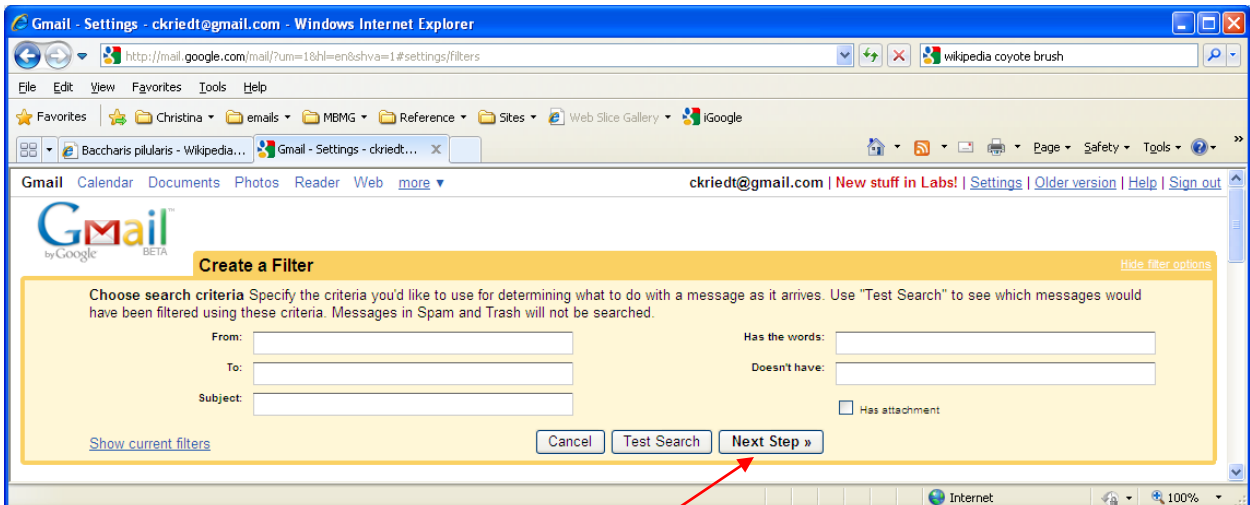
Gmail - Settings - ckriedt@gmail.com - Windows Internet Explorer

http://mail.google.com/mail/?um=1&hl=en&shva=1#settings/filters

wikipedia coyote brush

File Edit View Favorites Tools Help

Favorites Christina emails MBMG Reference Sites Web Slice Gallery iGoogle

Baccharis pilularis - Wikipedia... Gmail - Settings - ckriedt...

Page Safety Tools

Gmail Calendar Documents Photos Reader Web more ▾

ckriedt@gmail.com | New stuff in Labs! | Settings | Older version | Help | Sign out

Gmail by Google BETA

Create a Filter

Hide filter options

Choose search criteria Specify the criteria you'd like to use for determining what to do with a message as it arrives. Use "Test Search" to see which messages would have been filtered using these criteria. Messages in Spam and Trash will not be searched.

From:

To:

Subject:

Has the words:

Doesn't have:

Has attachment

Show current filters

Cancel Test Search Next Step »

Internet

100%